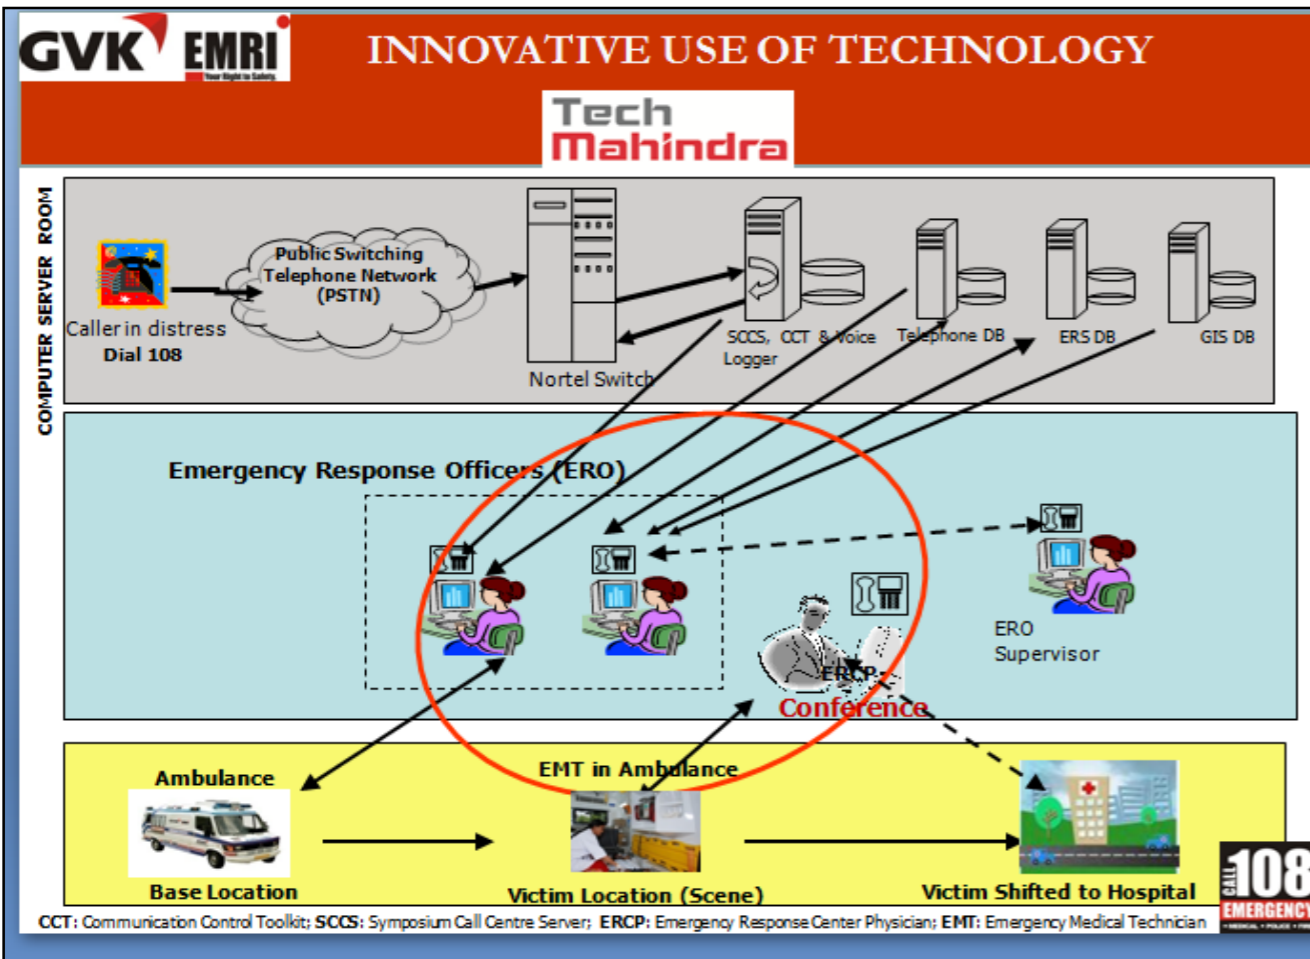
GVK EMRI
Your Right to Safety

INNOVATIVE USE OF TECHNOLOGY

Tech Mahindra

COMPUTER SERVER ROOM

Caller in distress
Dial 108

Public Switching Telephone Network (PSTN)

Nortel Switch

SCCS, CCT & Voice Logger

Telephone DB

ERS DB

GIS DB

Emergency Response Officers (ERO)

ERO Supervisor

ERCP
Conference

Ambulance

Base Location

EMT in Ambulance

Victim Location (Scene)

Victim Shifted to Hospital

CALL 108 EMERGENCY
MEDICAL • POLICE • FIRE

CCT: Communication Control Toolkit; SCCS: Symposium Call Centre Server; ERCP: Emergency Response Center Physician; EMT: Emergency Medical Technician